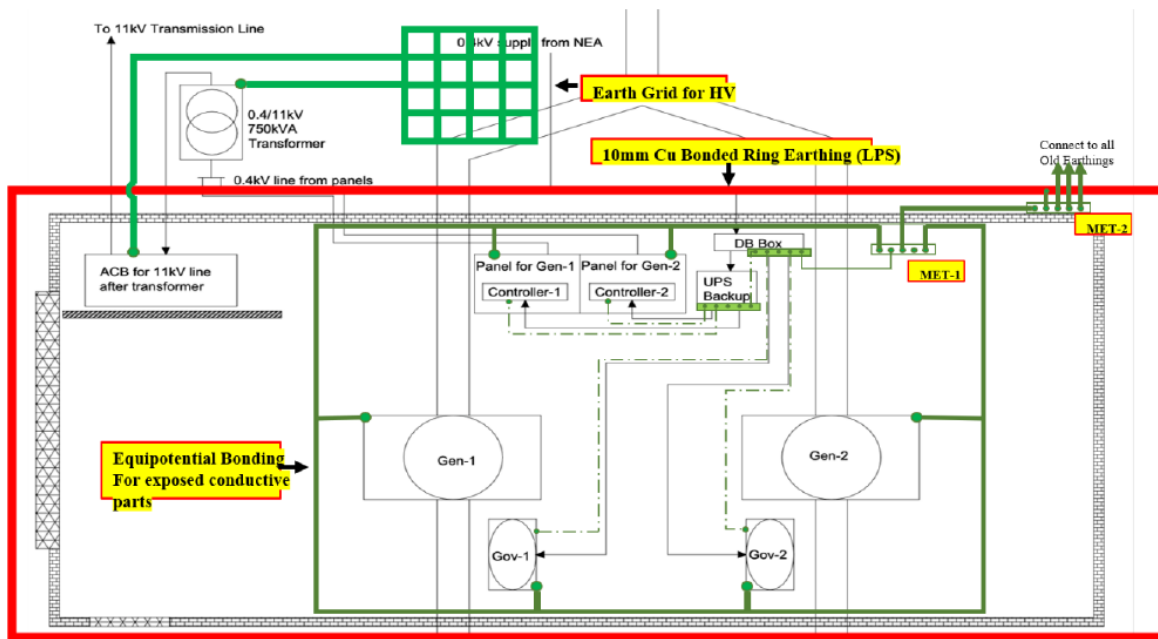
To 11kV Transmission Line

0.4kV supply from NEA

Earth Grid for HV

0.4/11kV 750kVA Transformer

10mm Cu Bonded Ring Earthing (LPS)

Connect to all Old Earthings

0.4kV line from panels

MET-2

ACB for 11kV line after transformer

Panel for Gen-1

Panel for Gen-2

DB Box

MET-1

Controller-1

Controller-2

UPS Backup

Equipotential Bonding For exposed conductive parts

Gen-1

Gen-2

Gov-1

Gov-2